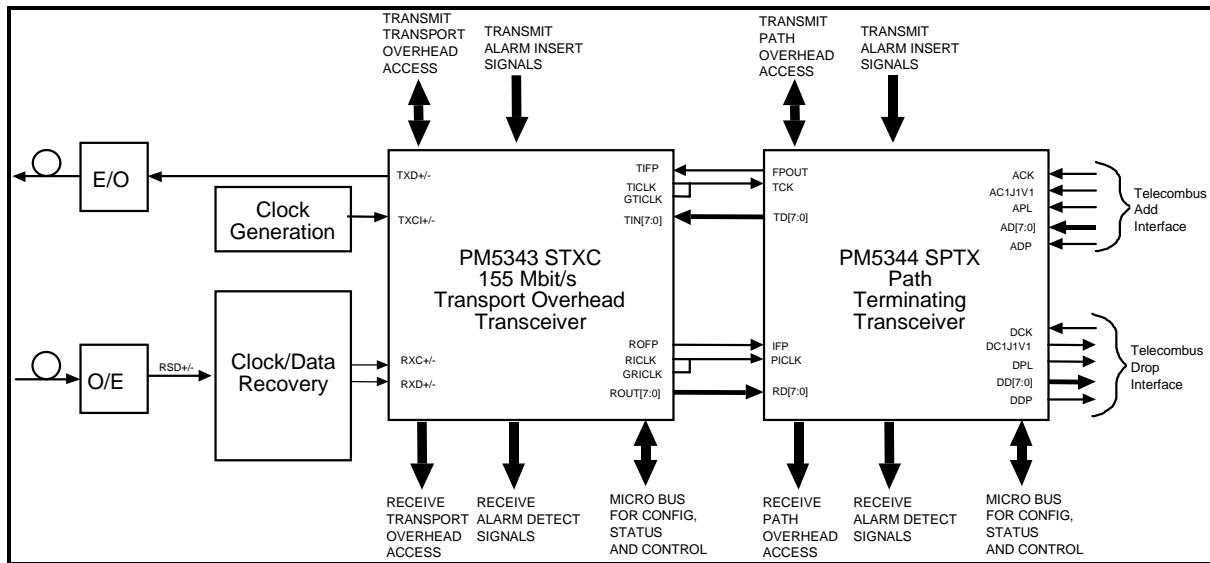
TRANSMIT TRANSPORT OVERHEAD ACCESS

TRANSMIT ALARM INSERT SIGNALS

TRANSMIT PATH OVERHEAD ACCESS

TRANSMIT ALARM INSERT SIGNALS

E/O

TXD+/-

Clock Generation

TXCI+/-

TIFP

TICLK

GTICLK

TIN[7:0]

FPOUT

TCK

TD[7:0]

ACK

AC1J1V1

APL

AD[7:0]

ADP

Telecombus Add Interface

PM5343 STXC 155 Mbit/s Transport Overhead Transceiver

PM5344 SPTX Path Terminating Transceiver

O/E

RSD+/-

Clock/Data Recovery

RXC+/-

RXD+/-

ROFP

RICLK

GRICLK

ROUT[7:0]

IFP

PICLK

RD[7:0]

DCK

DC1J1V1

DPL

DD[7:0]

DDP

Telecombus Drop Interface

RECEIVE TRANSPORT OVERHEAD ACCESS

RECEIVE ALARM DETECT SIGNALS

MICRO BUS FOR CONFIG, STATUS AND CONTROL

RECEIVE PATH OVERHEAD ACCESS

RECEIVE ALARM DETECT SIGNALS

MICRO BUS FOR CONFIG, STATUS AND CONTROL